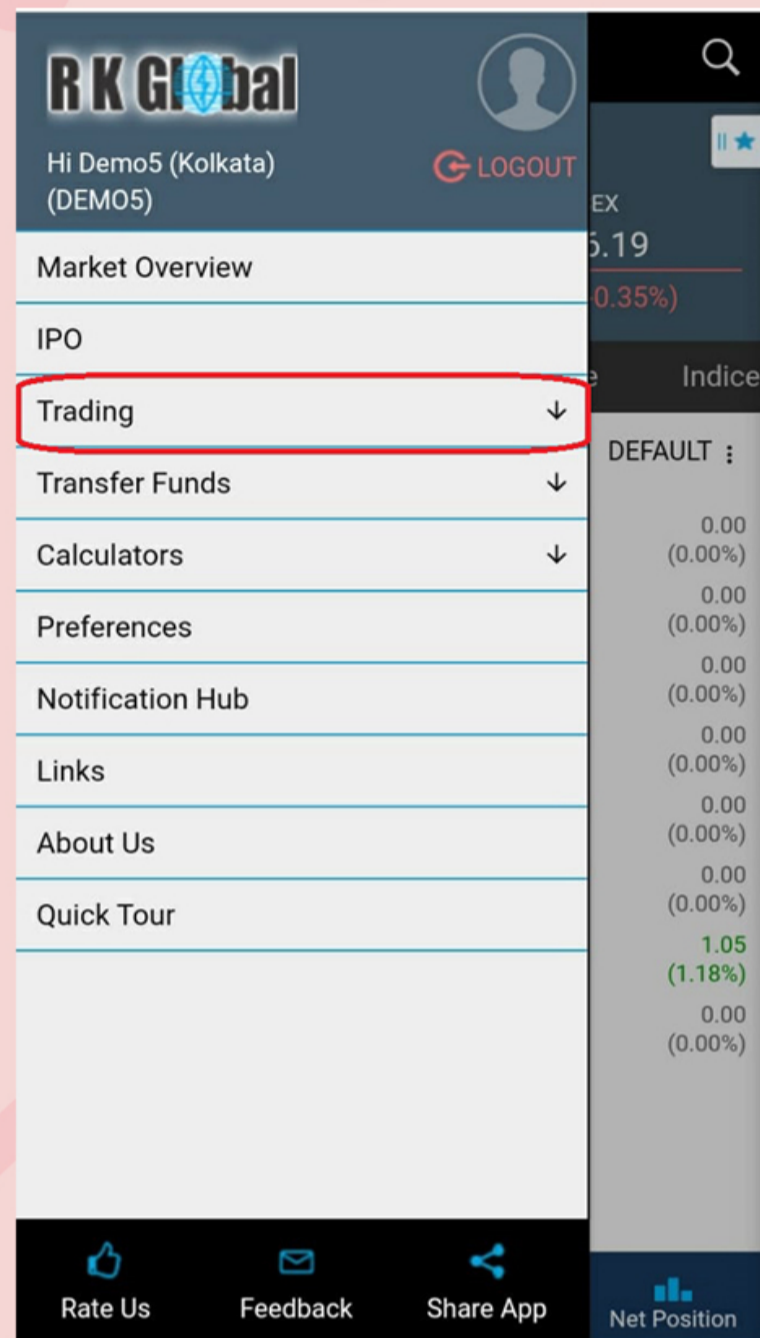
R K Global

Hi Demo5 (Kolkata) (DEMO5)

LOGOUT

Market Overview

IPO

Trading ↓

Transfer Funds ↓

Calculators ↓

Preferences

Notification Hub

Links

About Us

Quick Tour

Rate Us

Feedback

Share App

EX

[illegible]5.19

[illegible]0.35%)

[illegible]e

Indice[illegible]

DEFAULT

0.00 (0.00%)

0.00 (0.00%)

0.00 (0.00%)

0.00 (0.00%)

0.00 (0.00%)

0.00 (0.00%)

1.05 (1.18%)

0.00 (0.00%)

Net Position